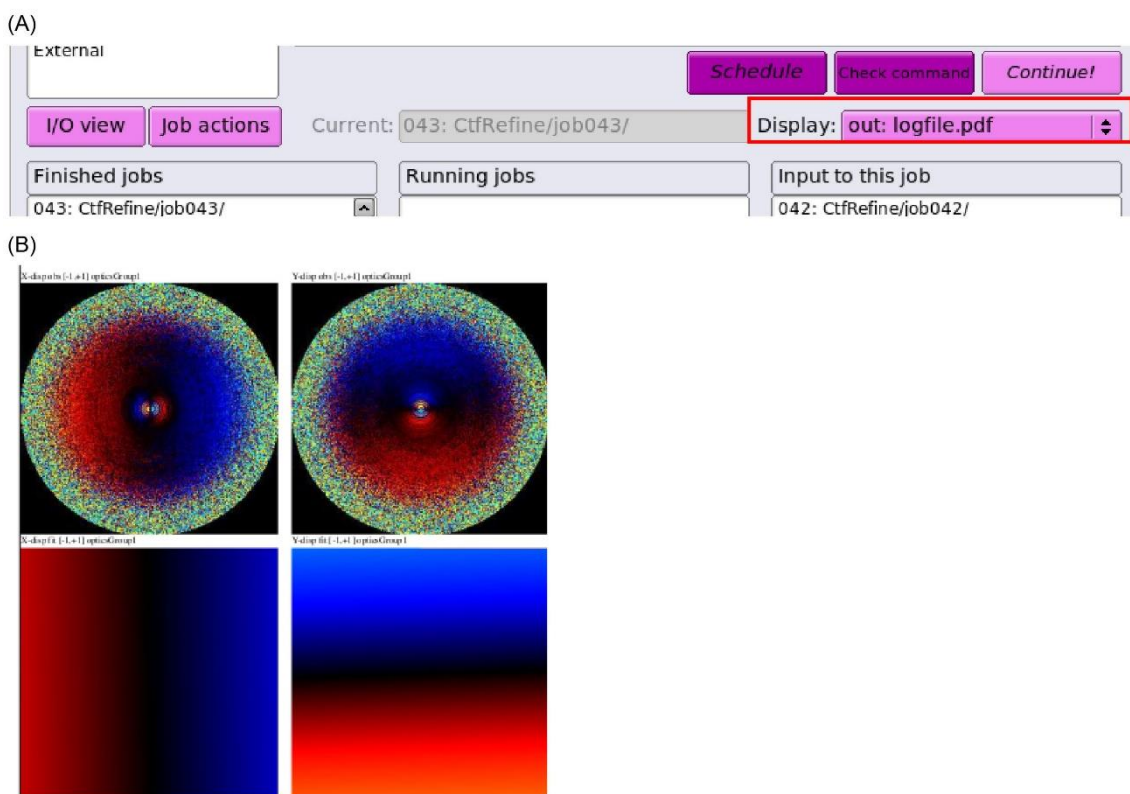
(A)

External

Schedule

Check command

Continue!

I/O view

Job actions

Current: 043: CtfRefine/job043/

Display: out: logfile.pdf

Finished jobs

Running jobs

Input to this job

043: CtfRefine/job043/

042: CtfRefine/job042/

(B)

X-disp obs [-1,+1] opticsGroup1

Y-disp obs [-1,+1] opticsGroup1

X-disp fit [-1,+1] opticsGroup1

Y-disp fit [-1,+1] opticsGroup1